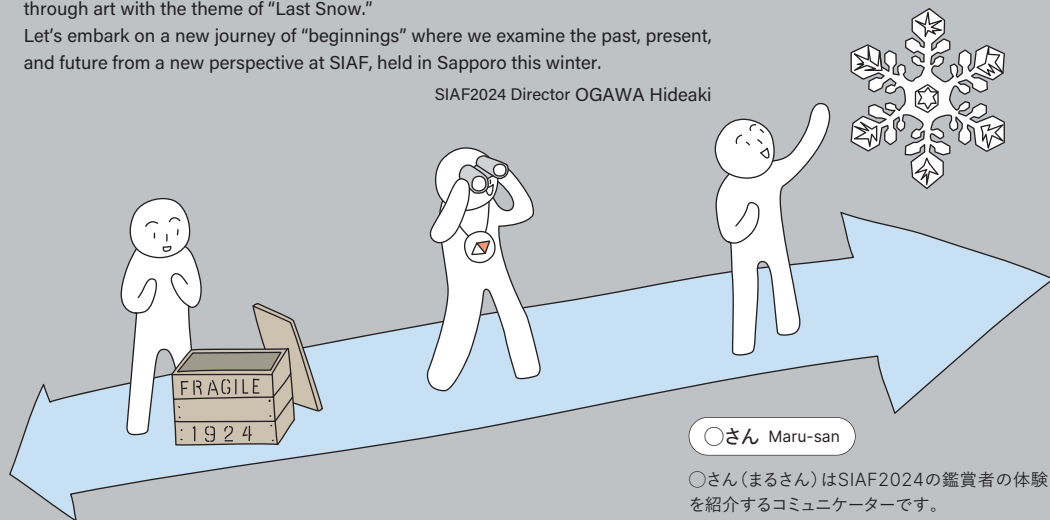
through art with the theme of "Last Snow."
Let's embark on a new journey of "beginnings" where we examine the past, present, and future from a new perspective at SIAF, held in Sapporo this winter.

SIAF2024 Director OGAWA Hideaki

FRAGILE
1924

○さん Maru-san

○さん（まるさん）はSIAF2024の鑑賞者の体験を紹介するコミュニケーターです。